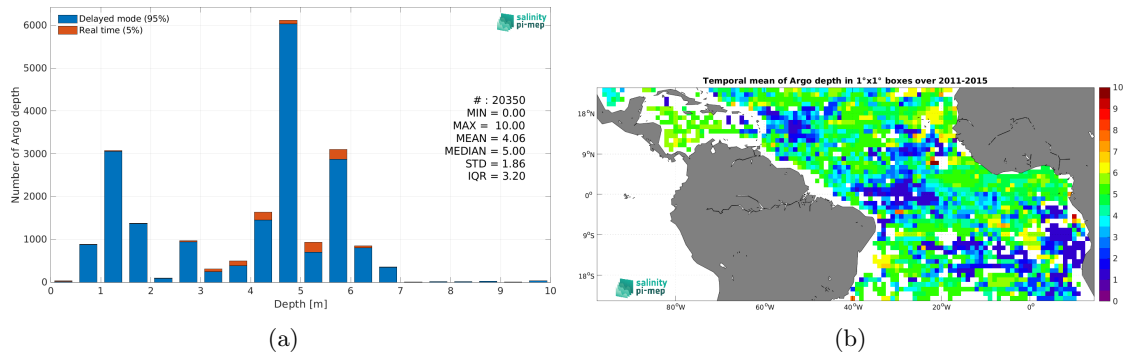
Delayed mode (95%)
Real time (5%)

salinity pi-mep

Number of Argo depth

6000
5000
4000
3000
2000
1000
0

# : 20350
MIN = 0.00
MAX = 10.00
MEAN = 4.06
MEDIAN = 5.00
STD = 1.86
IQR = 3.20

0 1 2 3 4 5 6 7 8 9 10
Depth [m]

(a)

Temporal mean of Argo depth in 1°x1° boxes over 2011-2015

18°N
9°N
0°
9°S
18°S

80°W 60°W 40°W 20°W 0°

salinity pi-mep

10
9
8
7
6
5
4
3
2
1
0

(b)